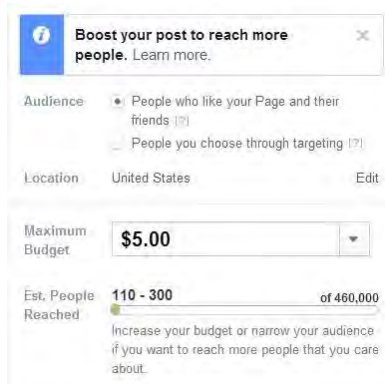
Boost your post to reach more people. Learn more.

Audience
People who like your Page and their friends [?]
People you choose through targeting [?]

Location
United States
Edit

Maximum Budget
$5.00

Est. People Reached
110 - 300
of 460,000
Increase your budget or narrow your audience if you want to reach more people that you care about.